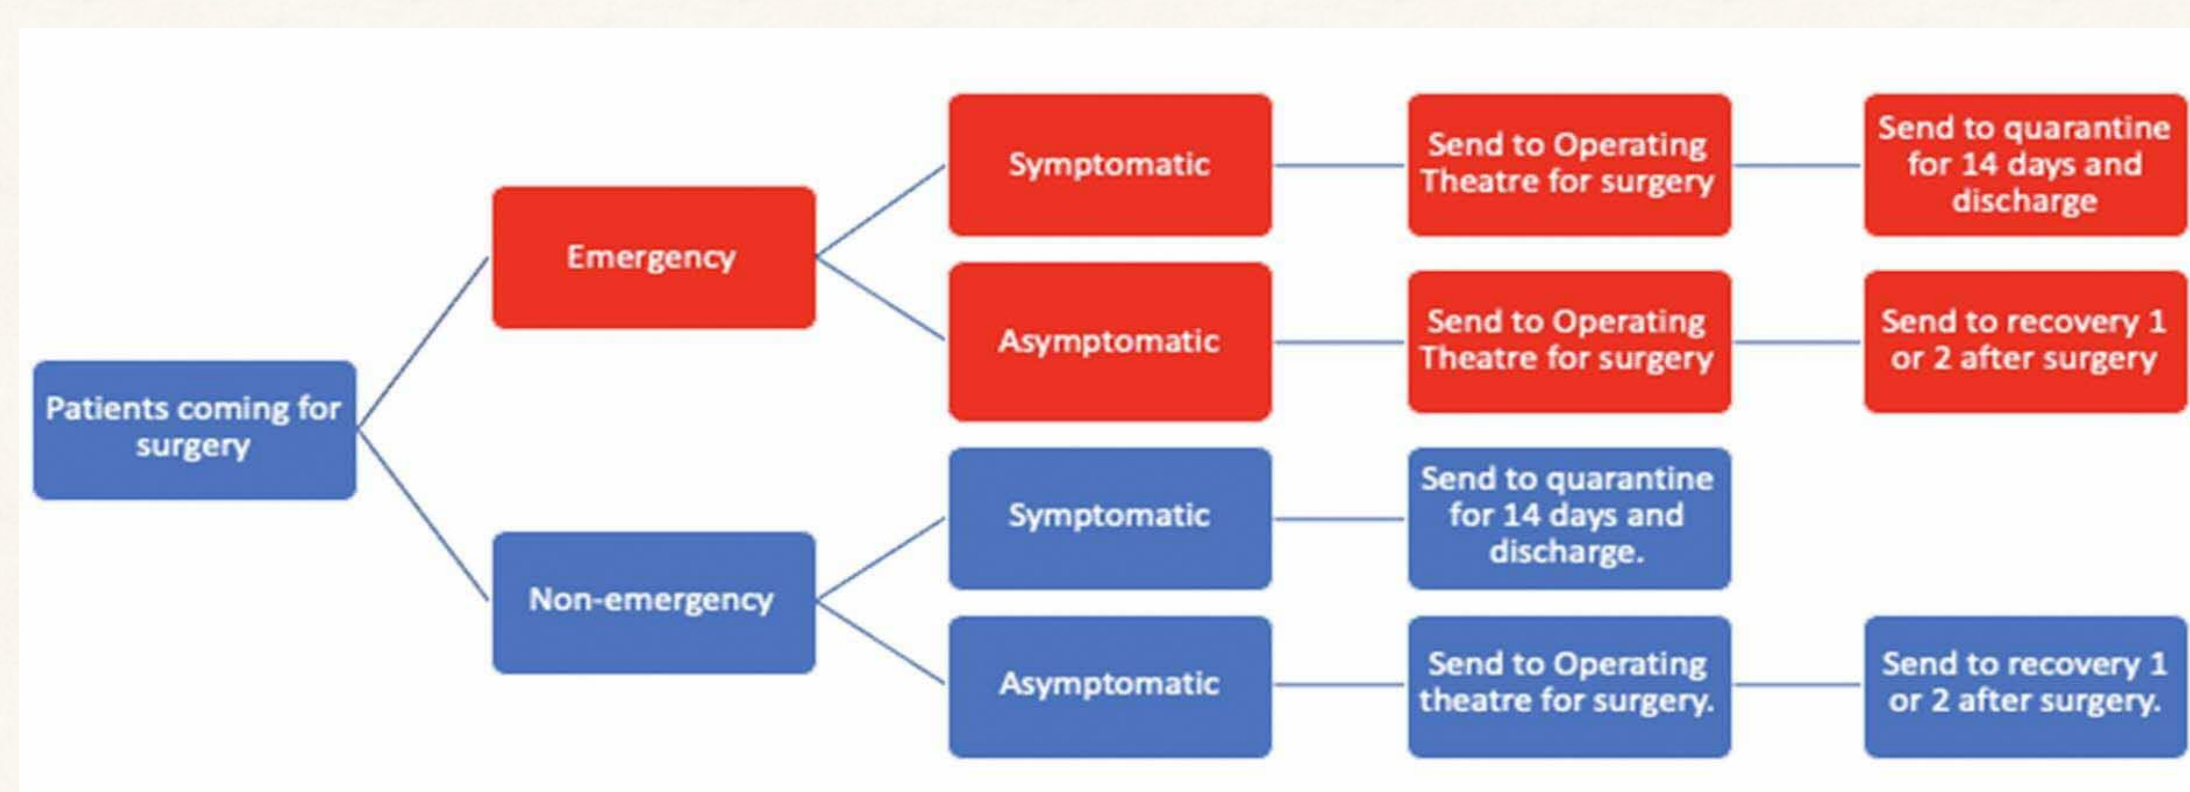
Patients coming for surgery

Emergency

Symptomatic

Send to Operating Theatre for surgery

Send to quarantine for 14 days and discharge

Asymptomatic

Send to Operating Theatre for surgery

Send to recovery 1 or 2 after surgery

Non-emergency

Symptomatic

Send to quarantine for 14 days and discharge.

Asymptomatic

Send to Operating theatre for surgery.

Send to recovery 1 or 2 after surgery.